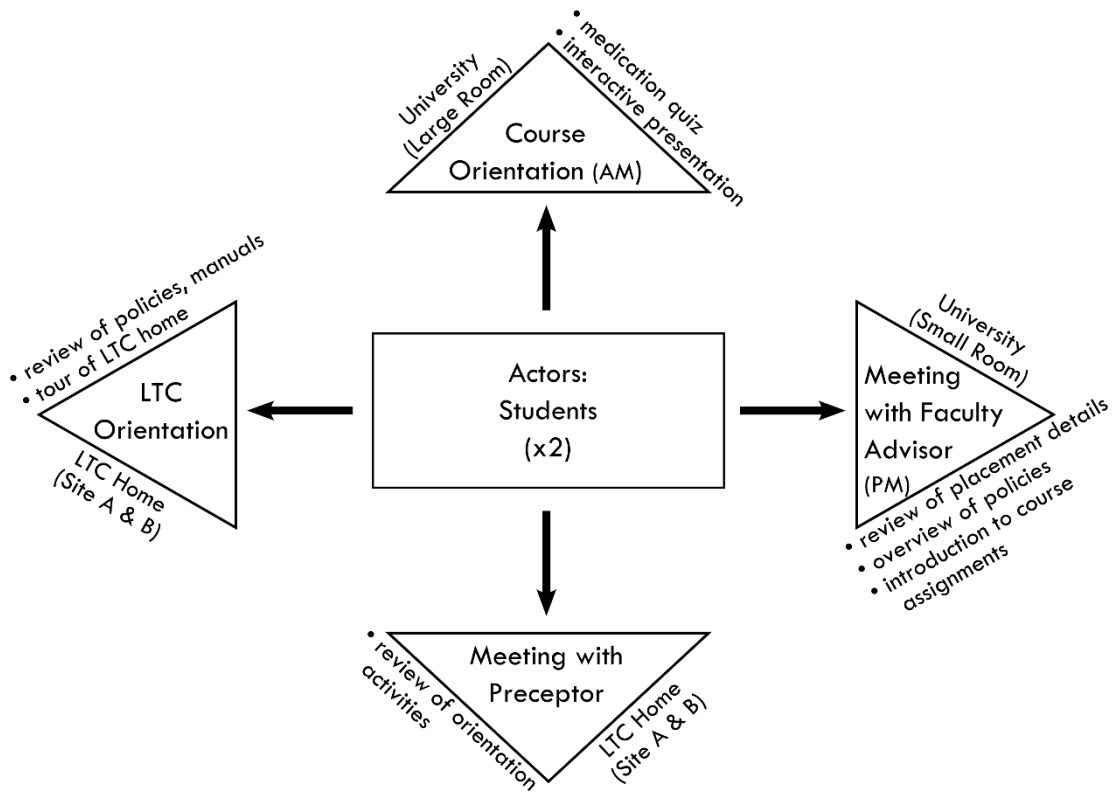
University (Large Room)

Course Orientation (AM)

• medication quiz
• interactive presentation

• review of policies, manuals
• tour of LTC home

LTC Orientation

LTC Home (Site A & B)

Actors: Students (x2)

University (Small Room)

Meeting with Faculty Advisor (PM)

• review of placement details
• overview of policies
• introduction to course assignments

• review of orientation activities

Meeting with Preceptor

LTC Home (Site A & B)